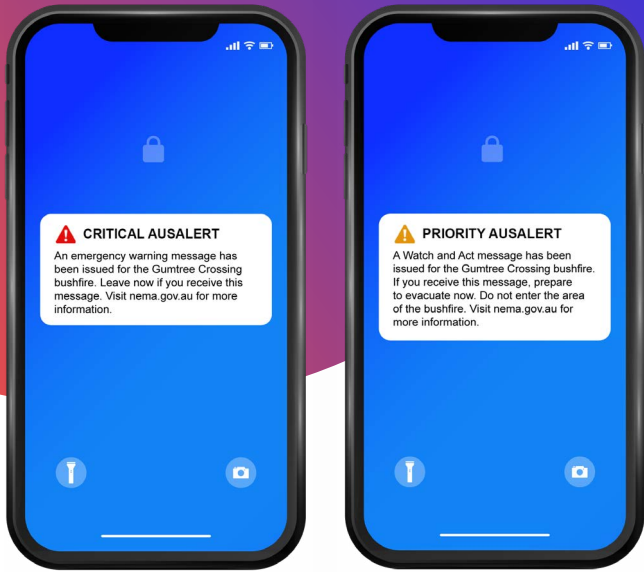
CRITICAL AUSALERT

An emergency warning message has been issued for the Gumtree Crossing bushfire. Leave now if you receive this message. Visit nema.gov.au for more information.

PRIORITY AUSALERT

A Watch and Act message has been issued for the Gumtree Crossing bushfire. If you receive this message, prepare to evacuate now. Do not enter the area of the bushfire. Visit nema.gov.au for more information.